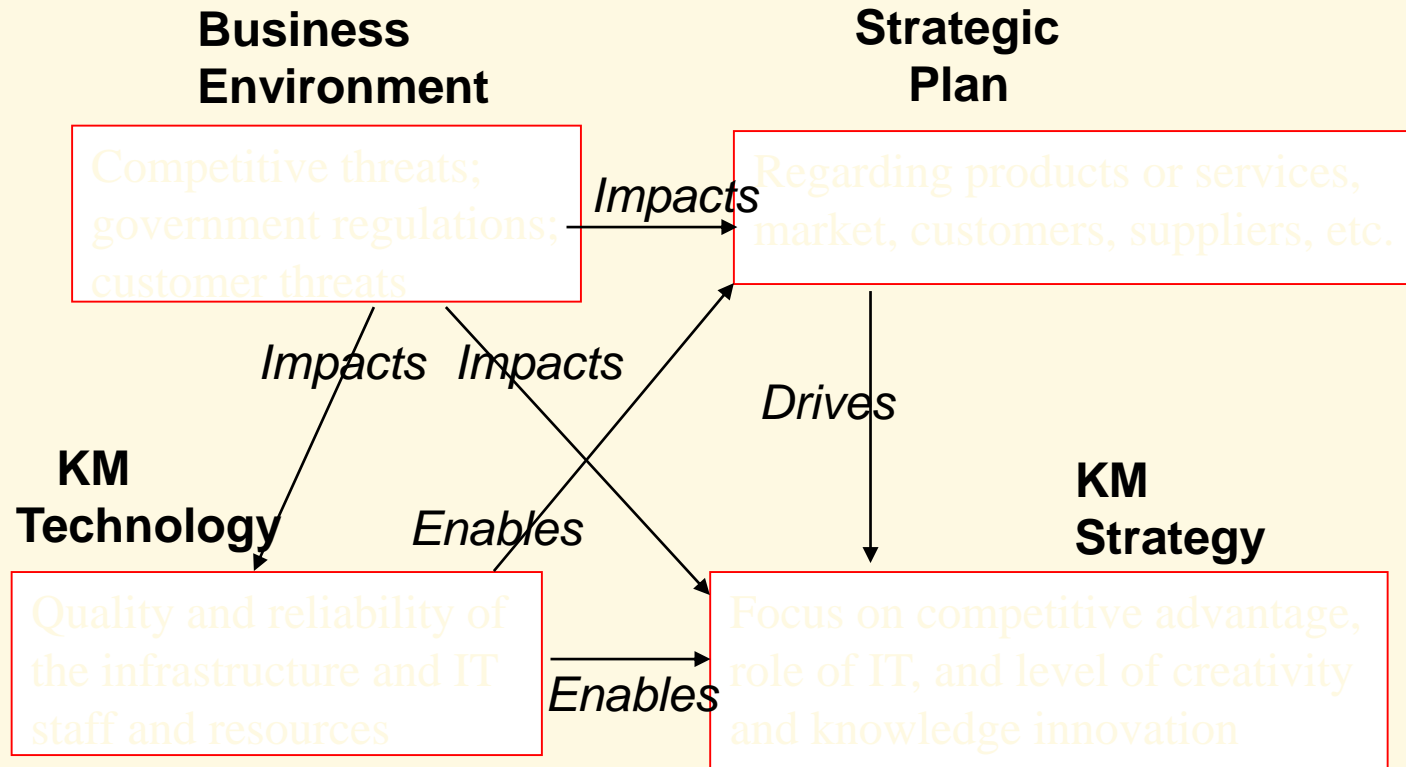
Business Environment

Competitive threats; government regulations; customer threats

Strategic Plan

Regarding products or services, market, customers, suppliers, etc.

Impacts

Impacts

Impacts

Drives

KM Technology

Quality and reliability of the infrastructure and IT staff and resources

Enables

Enables

KM Strategy

Focus on competitive advantage, role of IT, and level of creativity and knowledge innovation